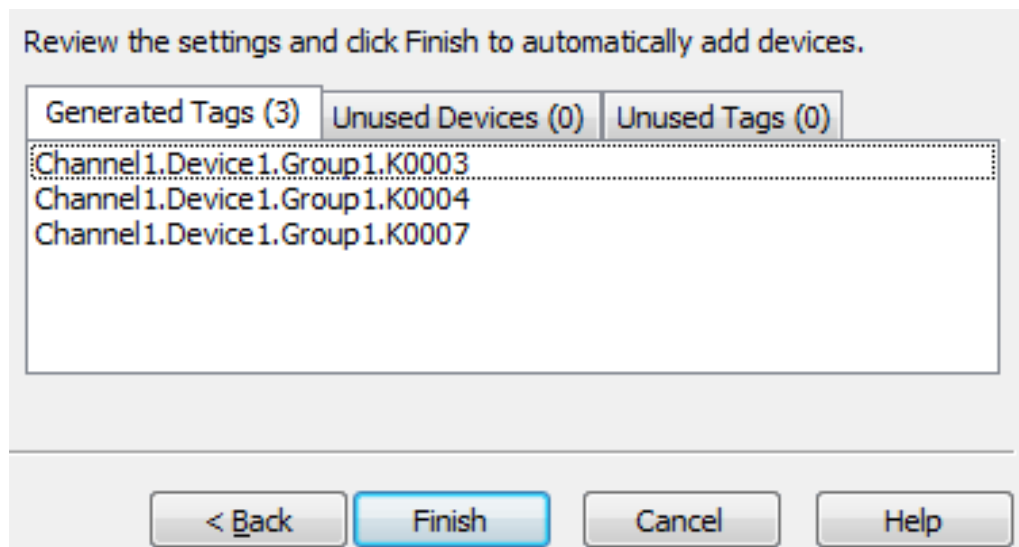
Review the settings and click Finish to automatically add devices.

Generated Tags (3)
Unused Devices (0)
Unused Tags (0)

Channel1.Device1.Group1.K0003
Channel1.Device1.Group1.K0004
Channel1.Device1.Group1.K0007

< Back
Finish
Cancel
Help